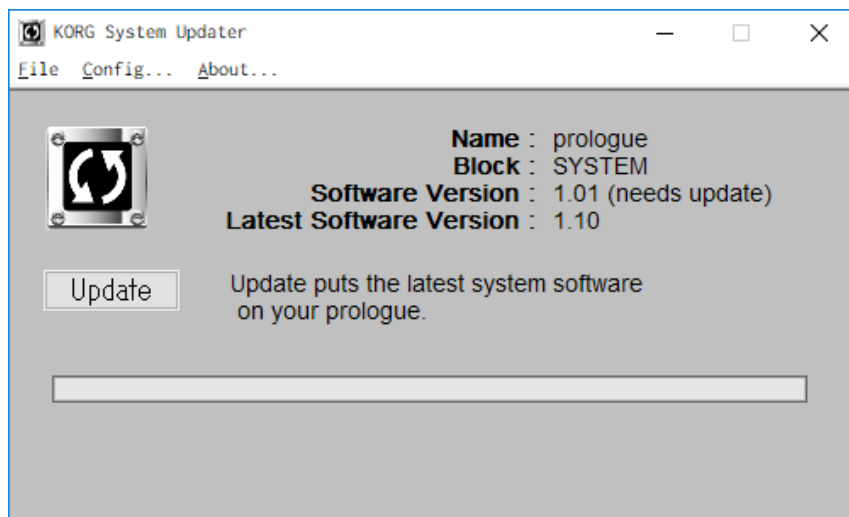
KORG System Updater

File Config... About...

Name : prologue
Block : SYSTEM
Software Version : 1.01 (needs update)
Latest Software Version : 1.10

Update

Update puts the latest system software on your prologue.